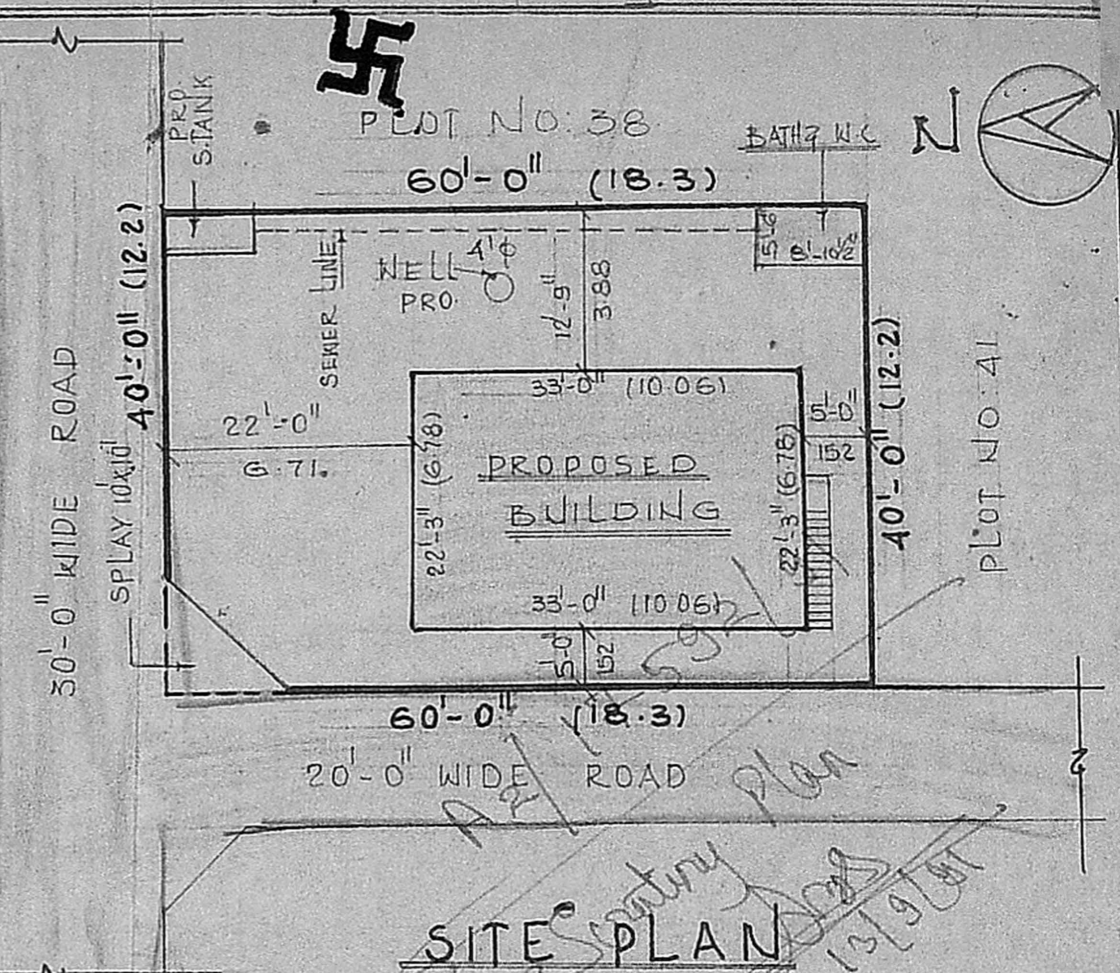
PLOT NO: 38

PRO. S.TANK

BATH & W.C

N

60'-0" (18.3)

5'6" 8'-10½"

WELL PRO. 4'Φ

SEWER LINE

12'-9" 3.88

40'-0" (12.2)

33'-0" (10.06)

5'-0" 152

22'-0" 6.71

22'-3" (6.78)

PROPOSED BUILDING

22'-3" (6.78)

40'-0" (12.2)

PLOT NO: 41

30'-0" WIDE ROAD

SPLAY 10'x10'

33'-0" (10.06)

5'-0" 152

60'-0" (18.3)

20'-0" WIDE ROAD

Approved Sanitary Plan

SITE PLAN

13/9/01